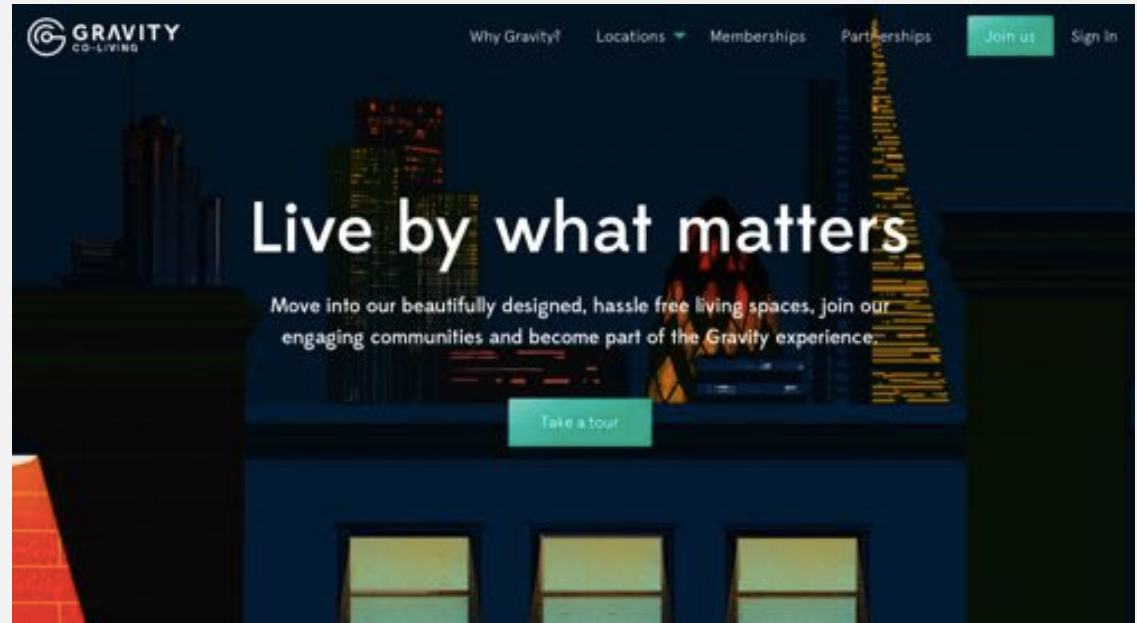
GRAVITY
CO-LIVING

Why Gravity? Locations Memberships Partnerships Join us Sign In

Live by what matters

Move into our beautifully designed, hassle free living spaces, join our engaging communities and become part of the Gravity experience.

Take a tour